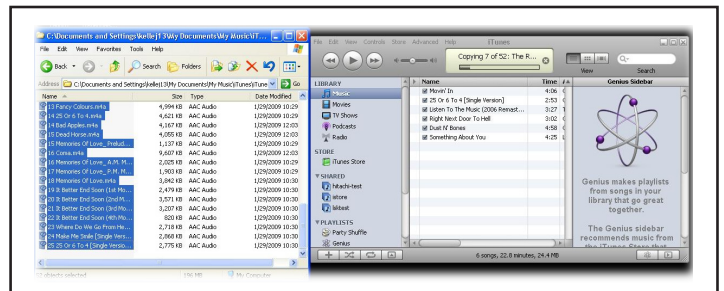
C:\Documents and Settings\kellej13\My Documents\My Music\iT...

File Edit View Favorites Tools Help

Back Search Folders

Address C:\Documents and Settings\kellej13\My Documents\My Music\iTune Go

| Name | Size | Type | Date Modified |
|---|---|---|---|
| 13 Fancy Colours.m4a | 4,994 KB | AAC Audio | 1/29/2009 10:29 |
| 14 25 Or 6 To 4.m4a | 4,621 KB | AAC Audio | 1/29/2009 10:29 |
| 14 Bad Apples.m4a | 4,167 KB | AAC Audio | 1/29/2009 12:03 |
| 15 Dead Horse.m4a | 4,055 KB | AAC Audio | 1/29/2009 12:03 |
| 15 Memories Of Love_ Prelud... | 1,137 KB | AAC Audio | 1/29/2009 10:29 |
| 16 Coma.m4a | 9,607 KB | AAC Audio | 1/29/2009 12:03 |
| 16 Memories Of Love_ A.M. M... | 2,025 KB | AAC Audio | 1/29/2009 10:29 |
| 17 Memories Of Love_ P.M. M... | 1,903 KB | AAC Audio | 1/29/2009 10:29 |
| 18 Memories Of Love.m4a | 3,842 KB | AAC Audio | 1/29/2009 10:30 |
| 19 It Better End Soon (1st Mo... | 2,479 KB | AAC Audio | 1/29/2009 10:30 |
| 20 It Better End Soon (2nd M... | 3,571 KB | AAC Audio | 1/29/2009 10:30 |
| 21 It Better End Soon (3rd Mo... | 3,207 KB | AAC Audio | 1/29/2009 10:30 |
| 22 It Better End Soon (4th Mo... | 820 KB | AAC Audio | 1/29/2009 10:30 |
| 23 Where Do We Go From He... | 2,718 KB | AAC Audio | 1/29/2009 10:30 |
| 24 Make Me Smile (Single Vers... | 2,868 KB | AAC Audio | 1/29/2009 10:30 |
| 25 25 Or 6 To 4 (Single Version... | 2,775 KB | AAC Audio | 1/29/2009 10:30 |

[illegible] objects selected 156 MB My Computer

File Edit View Controls Store Advanced Help iTunes

Copying 7 of 52: The R...

View Search

LIBRARY
Music
Movies
TV Shows
Podcasts
Radio
STORE
iTunes Store
SHARED
hitachi-test
store
Webkit
PLAYLISTS
Party Shuffle
Genius

| Name | Time |
|---|---|
| Movin' In | 4:06 |
| 25 Or 6 To 4 [Single Version] | 2:53 |
| Listen To The Music (2006 Remast... | 3:27 |
| Right Next Door To Hell | 3:02 |
| Dust N' Bones | 4:58 |
| Something About You | 4:25 |

Genius Sidebar

Genius makes playlists from songs in your library that go great together.

The Genius sidebar recommends music from the iTunes Store that

6 songs, 22.8 minutes, 24.4 MB